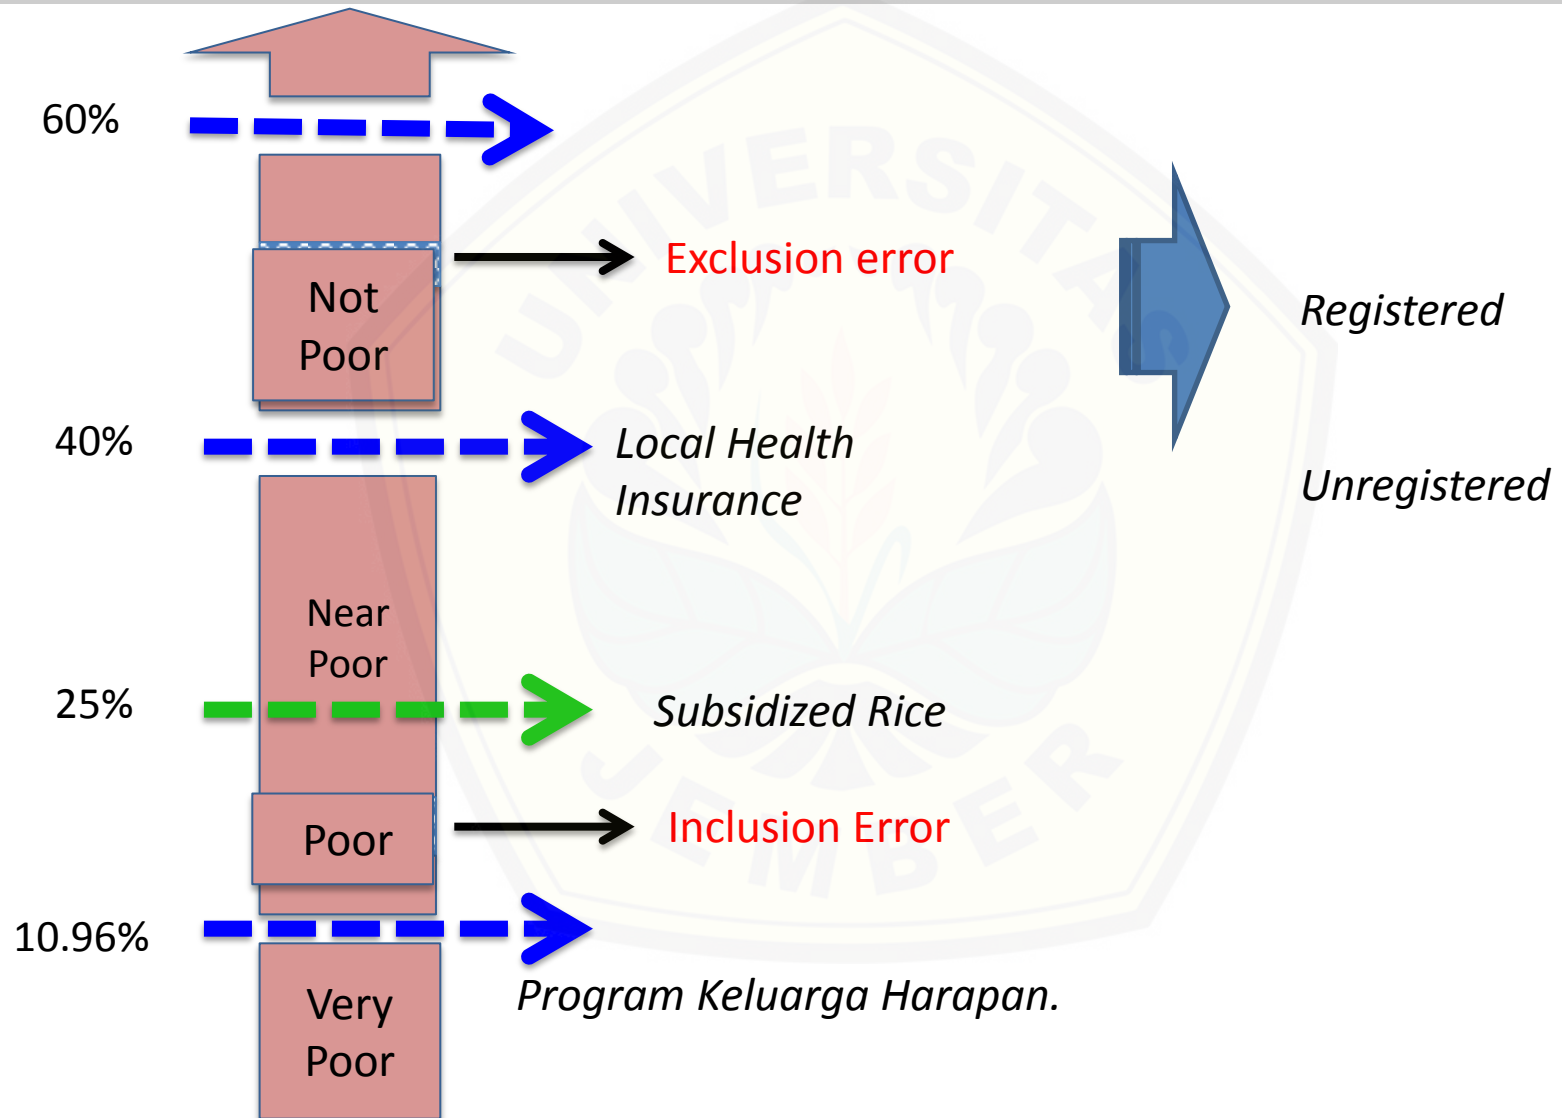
60%

Not Poor

Exclusion error

Registered

40%

Local Health Insurance

Unregistered

Near Poor

25%

Subsidized Rice

Poor

Inclusion Error

10.96%

Very Poor

Program Keluarga Harapan.

UNIVERSITAS JEMBER